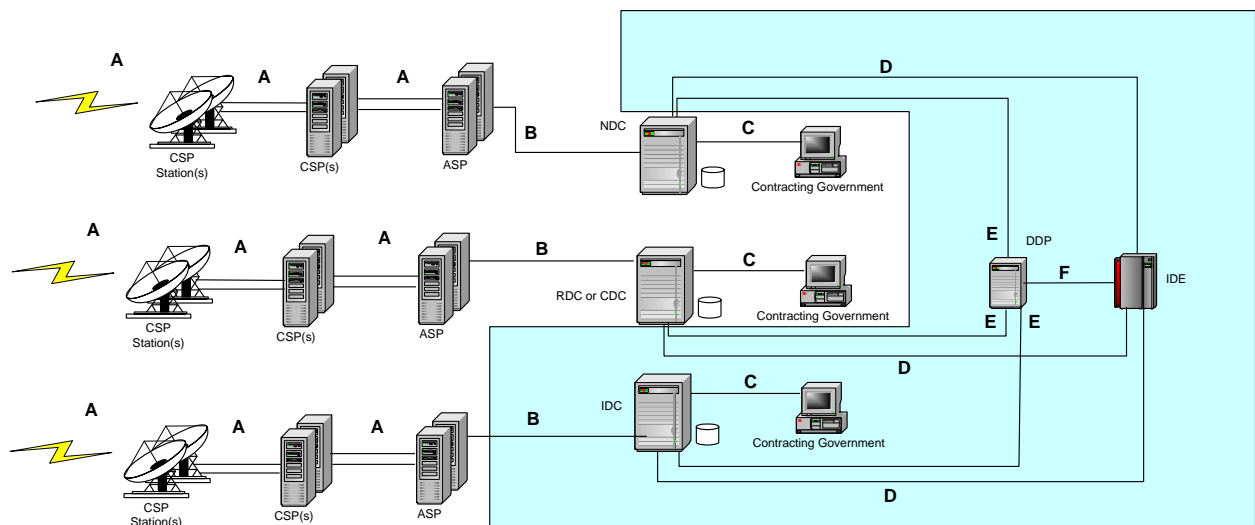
A
A
A
D
B
NDC
C
CSP Station(s)
CSP(s)
ASP
Contracting Government

A
A
A
B
C
E
DDP
F
IDE
CSP Station(s)
CSP(s)
ASP
RDC or CDC
Contracting Government
E
E
D

A
A
A
B
IDC
C
CSP Station(s)
CSP(s)
ASP
Contracting Government
D